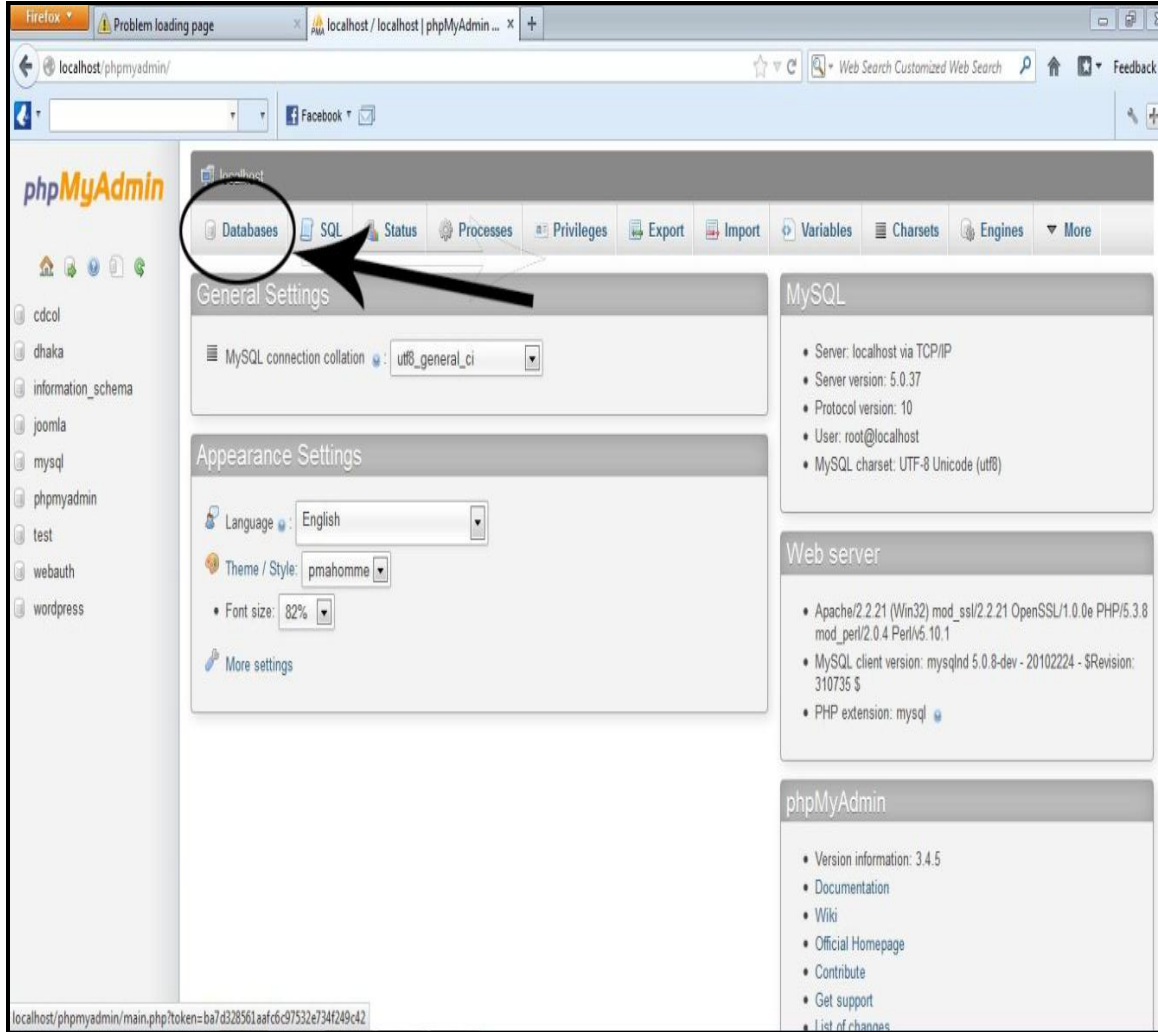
Firefox
Problem loading page
localhost / localhost | phpMyAdmin ...
localhost/phpmyadmin/
Web Search Customized Web Search
Feedback
Facebook

phpMyAdmin

cdcol
dhaka
information_schema
joomla
mysql
phpmyadmin
test
webauth
wordpress

localhost

Databases
SQL
Status
Processes
Privileges
Export
Import
Variables
Charsets
Engines
More

General Settings

MySQL connection collation : utf8_general_ci

Appearance Settings

Language : English

Theme / Style: pmahomme

• Font size: 82%

More settings

MySQL

• Server: localhost via TCP/IP
• Server version: 5.0.37
• Protocol version: 10
• User: root@localhost
• MySQL charset: UTF-8 Unicode (utf8)

Web server

• Apache/2.2.21 (Win32) mod_ssl/2.2.21 OpenSSL/1.0.0e PHP/5.3.8 mod_perl/2.0.4 Perl/v5.10.1
• MySQL client version: mysqlnd 5.0.8-dev - 20102224 - $Revision: 310735 $
• PHP extension: mysql

phpMyAdmin

• Version information: 3.4.5
• Documentation
• Wiki
• Official Homepage
• Contribute
• Get support
• List of changes

localhost/phpmyadmin/main.php?token=ba7d328561aafc6c97532e734f249c42